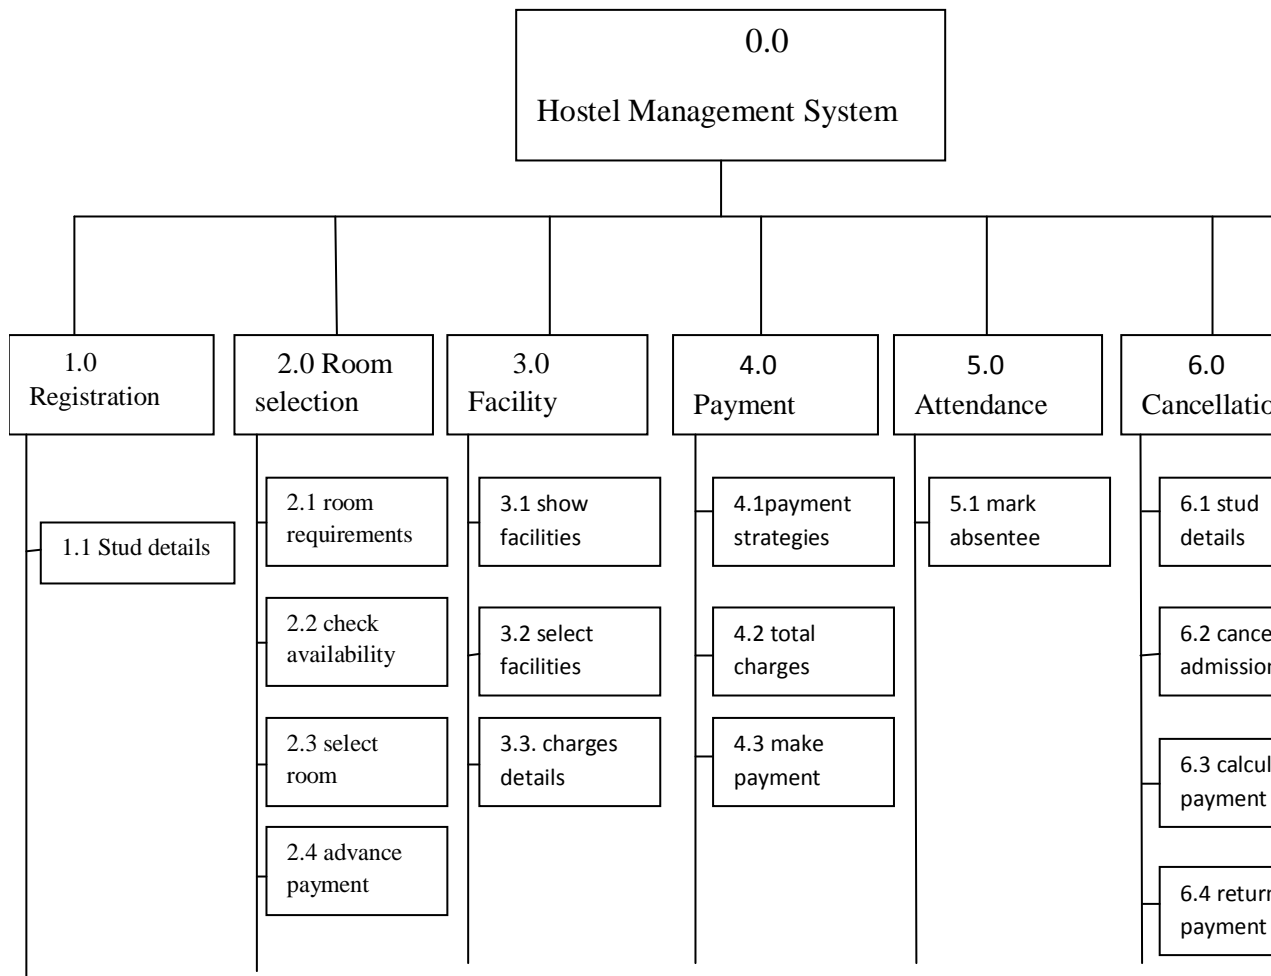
0.0

Hostel Management System

1.0
Registration

1.1 Stud details

2.0 Room selection

2.1 room requirements

2.2 check availability

2.3 select room

2.4 advance payment

3.0
Facility

3.1 show facilities

3.2 select facilities

3.3. charges details

4.0
Payment

4.1payment strategies

4.2 total charges

4.3 make payment

5.0
Attendance

5.1 mark absentee

6.0
Cancellatio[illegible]

6.1 stud details

6.2 cance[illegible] admissio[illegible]

6.3 calcul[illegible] payment

6.4 retur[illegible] payment